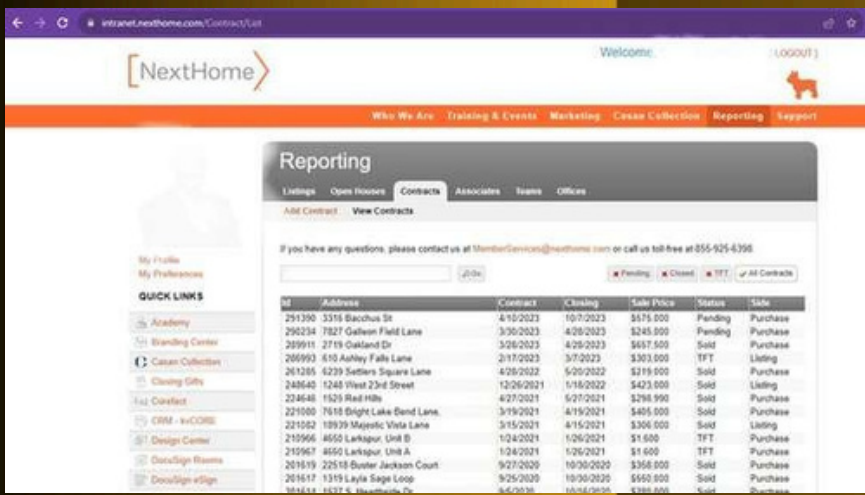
intranet.nexthome.com/Contract/List

NextHome

Welcome

LOGOUT

Who We Are Training & Events Marketing Cauan Collection Reporting Support

Reporting

Listings Open Houses Contracts Associates Teams Offices

Add Contract View Contracts

If you have any questions, please contact us at MemberServices@nexthome.com or call us toll free at 855-925-6390

Go

Pending Closed TFT All Contracts

My Profile
My Preferences

QUICK LINKS

Academy
Branding Center
Cauan Collection
Closing Gifts
Conduct
CRM - kvCORE
Design Center
DocuSign Rooms
DocuSign eSign

| Id | Address | Contract | Closing | Sale Price | Status | Side |
|---|---|---|---|---|---|---|
| 291390 | 3316 Bacchus St | 4/10/2023 | 10/7/2023 | $575,000 | Pending | Purchase |
| 290234 | 7827 Galleon Field Lane | 3/30/2023 | 4/28/2023 | $245,000 | Pending | Purchase |
| 289911 | 2719 Oakland Dr | 3/28/2023 | 4/28/2023 | $657,500 | Sold | Purchase |
| 286993 | 610 Ashley Falls Lane | 2/17/2023 | 3/7/2023 | $303,000 | TFT | Listing |
| 261265 | 6239 Settlers Square Lane | 4/28/2022 | 5/20/2022 | $219,000 | Sold | Purchase |
| 248640 | 1248 West 23rd Street | 12/26/2021 | 1/18/2022 | $423,000 | Sold | Listing |
| 224646 | 1525 Red Hills | 4/27/2021 | 5/27/2021 | $298,990 | Sold | Purchase |
| 221080 | 7618 Bright Lake Bend Lane | 3/19/2021 | 4/19/2021 | $405,000 | Sold | Purchase |
| 221082 | 18939 Majestic Vista Lane | 3/15/2021 | 4/15/2021 | $306,000 | Sold | Listing |
| 210966 | 4650 Larkspur, Unit B | 1/24/2021 | 1/26/2021 | $1,600 | TFT | Purchase |
| 210967 | 4650 Larkspur, Unit A | 1/24/2021 | 1/26/2021 | $1,600 | TFT | Purchase |
| 201619 | 22518 Buster Jackson Court | 9/27/2020 | 10/30/2020 | $358,000 | Sold | Purchase |
| 201617 | 1319 Layla Sage Loop | 9/25/2020 | 10/30/2020 | $550,000 | Sold | Purchase |
| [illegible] | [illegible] | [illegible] | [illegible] | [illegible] | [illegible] | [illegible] |